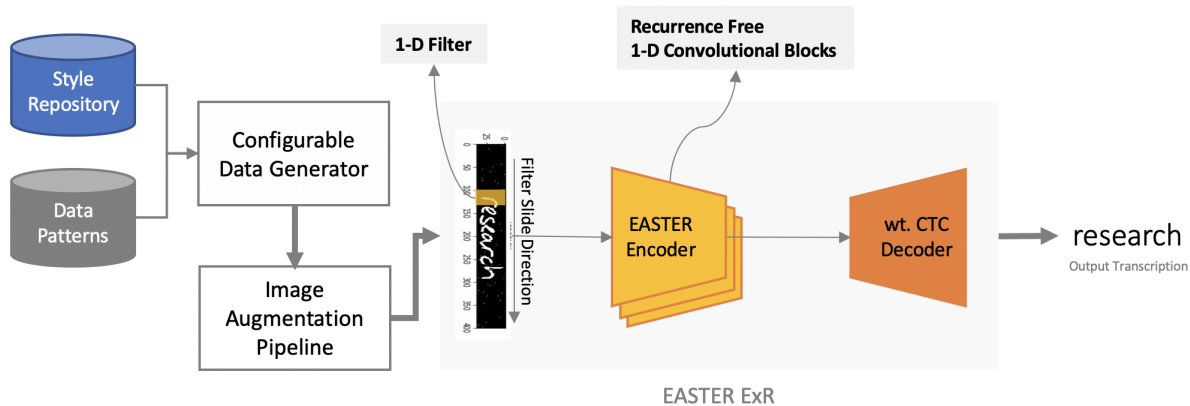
Style Repository

Data Patterns

Configurable Data Generator

Image Augmentation Pipeline

1-D Filter

Recurrence Free
1-D Convolutional Blocks

0
25
0
50
100
150
200
250
300
350
400

research

Filter Slide Direction

EASTER Encoder

wt. CTC Decoder

research
Output Transcription

EASTER ExR